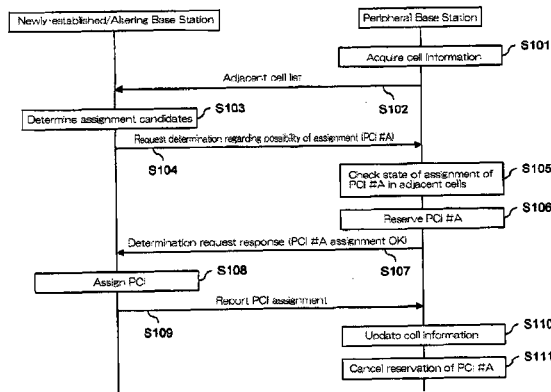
Newly-established/Altering Base Station

Peripheral Base Station

Acquire cell information

S101

Adjacent cell list

S102

Determine assignment candidates

S103

Request determination regarding possibility of assignment (PCI #A)

S104

Check state of assignment of PCI #A in adjacent cells

S105

Reserve PCI #A

S106

Determination request response (PCI #A assignment OK)

S107

Assign PCI

S108

Report PCI assignment

S109

Update cell information

S110

Cancel reservation of PCI #A

S111